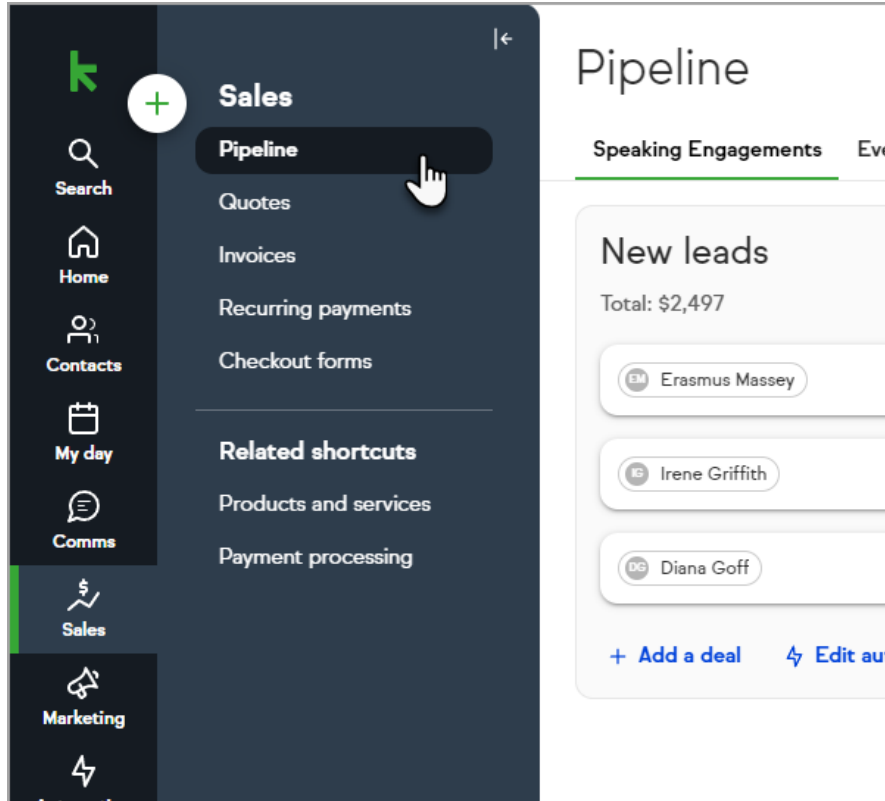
+

Search

Home

Contacts

My day

Comms

Sales

Marketing

Sales

Pipeline

Quotes

Invoices

Recurring payments

Checkout forms

Related shortcuts

Products and services

Payment processing

Pipeline

Speaking Engagements

Eve

New leads

Total: $2,497

EM Erasmus Massey

IG Irene Griffith

DG Diana Goff

+ Add a deal

Edit au